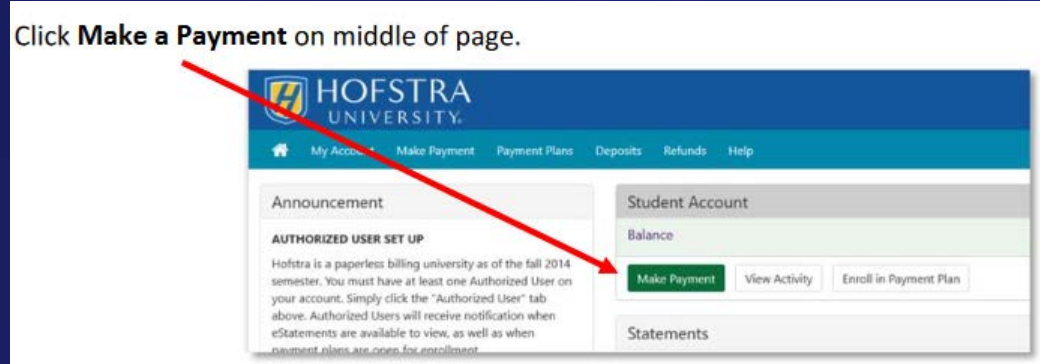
Click **Make a Payment** on middle of page.

HOFSTRA UNIVERSITY.

My Acco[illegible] Make Payment Payment Plans Deposits Refunds Help

Announcement

AUTHORIZED USER SET UP

Hofstra is a paperless billing university as of the fall 2014 semester. You must have at least one Authorized User on your account. Simply click the "Authorized User" tab above. Authorized Users will receive notification when eStatements are available to view, as well as when payment plans are open for enrollment.

Student Account

Balance

Make Payment View Activity Enroll in Payment Plan

Statements